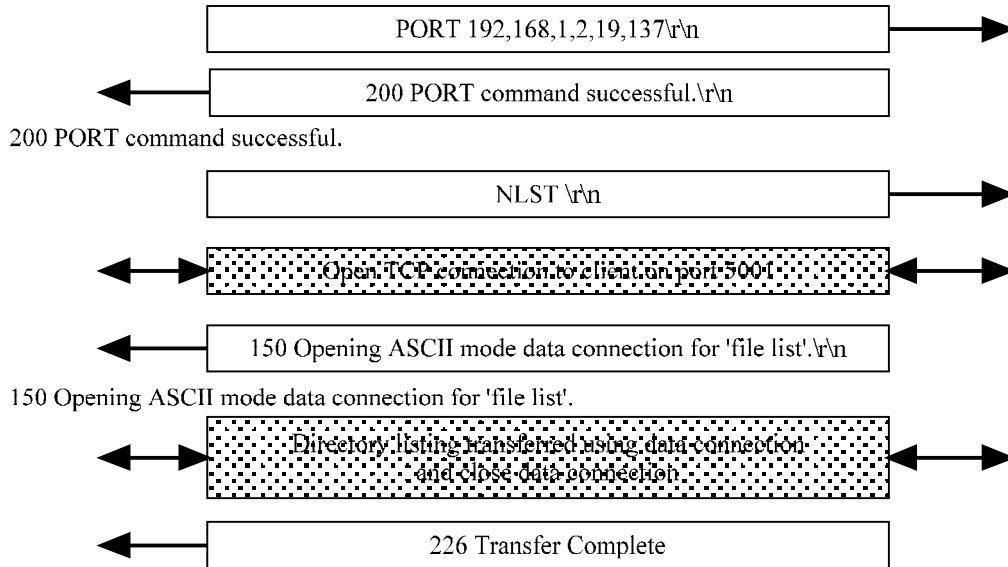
PORT 192,168,1,2,19,137\r\n

200 PORT command successful.\r\n

200 PORT command successful.

NLST \r\n

Open TCP connection to client on port 5001

150 Opening ASCII mode data connection for 'file list'.\r\n

150 Opening ASCII mode data connection for 'file list'.

Directory listing transferred using data connection and close data connection

226 Transfer Complete